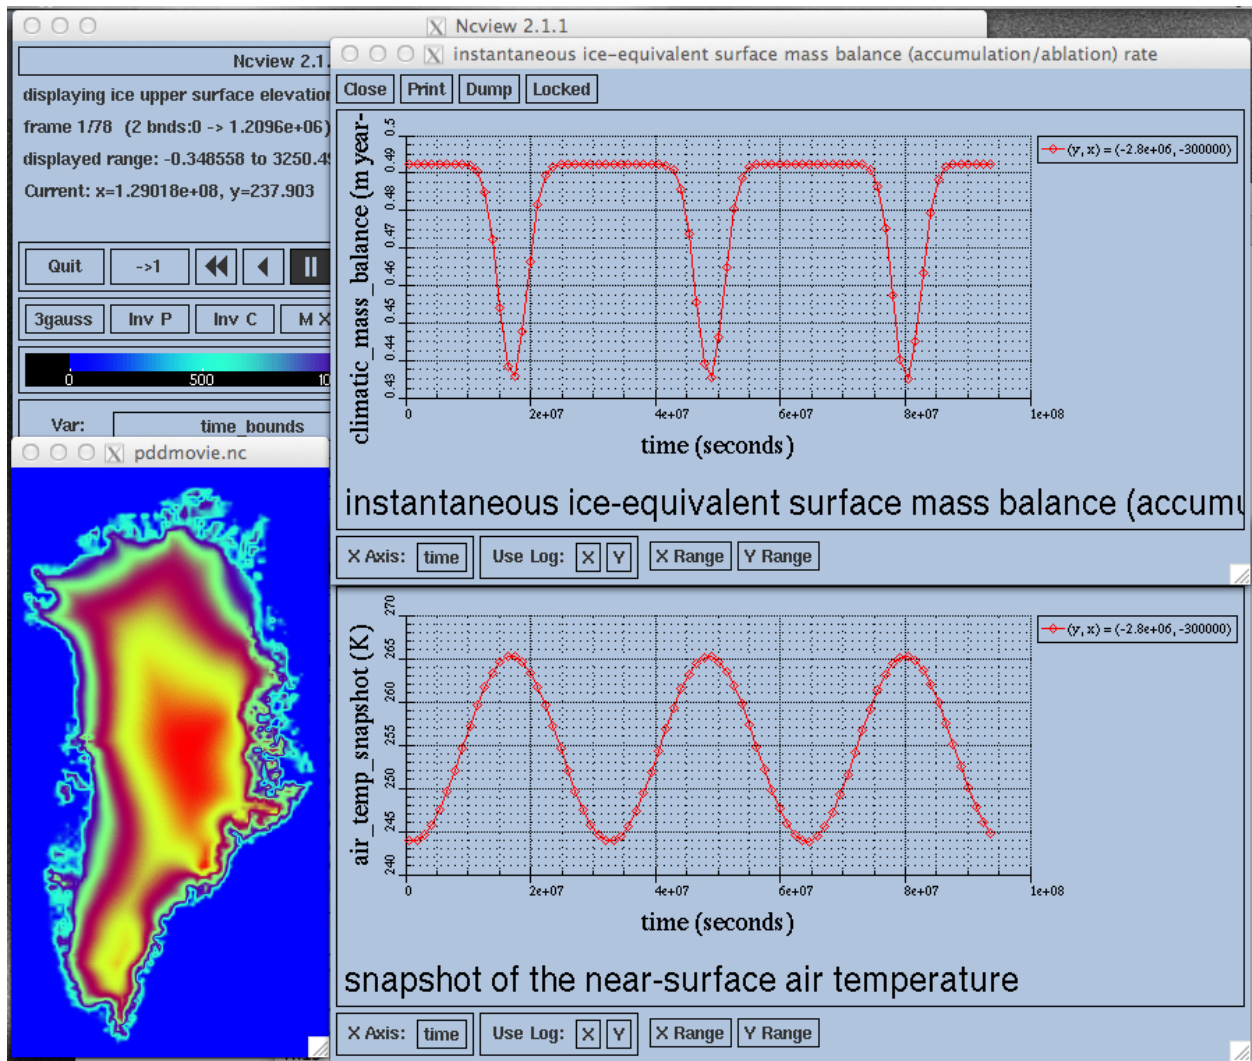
Ncview 2.1.1

Ncview 2.1.

displaying ice upper surface elevation

frame 1/78 (2 bnds:0 -> 1.2096e+06)

displayed range: -0.348558 to 3250.4

Current: x=1.29018e+08, y=237.903

Quit ->1

3gauss Inv P Inv C M X

0 500 10

Var: time_bounds

pddmovie.nc

instantaneous ice-equivalent surface mass balance (accumulation/ablation) rate

Close Print Dump Locked

climatic_mass_balance (m year-

0.5 0.49 0.48 0.47 0.46 0.45 0.44 0.43

0 2e+07 4e+07 6e+07 8e+07 1e+08

time (seconds)

(y, x) = (-2.8e+06, -300000)

instantaneous ice-equivalent surface mass balance (accumu

X Axis: time Use Log: X Y X Range Y Range

air_temp_snapshot (K)

270 265 260 255 250 245 240

0 2e+07 4e+07 6e+07 8e+07 1e+08

time (seconds)

(y, x) = (-2.8e+06, -300000)

snapshot of the near-surface air temperature

X Axis: time Use Log: X Y X Range Y Range